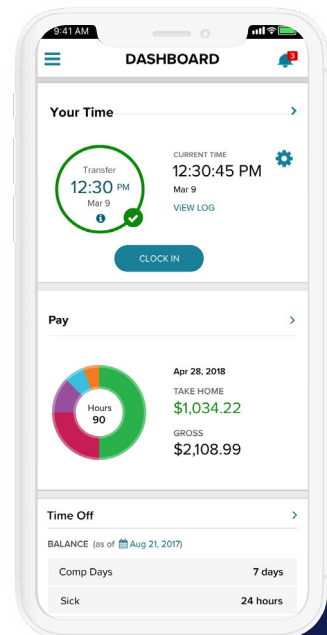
9:41 AM

DASHBOARD

3

Your Time

Transfer
12:30 PM
Mar 9

CURRENT TIME
12:30:45 PM
Mar 9
VIEW LOG

CLOCK IN

Pay

Hours
90

Apr 28, 2018
TAKE HOME
$1,034.22
GROSS
$2,108.99

Time Off

BALANCE (as of Aug 21, 2017)

| Comp Days | 7 days |
|---|---|
| Sick | 24 hours |